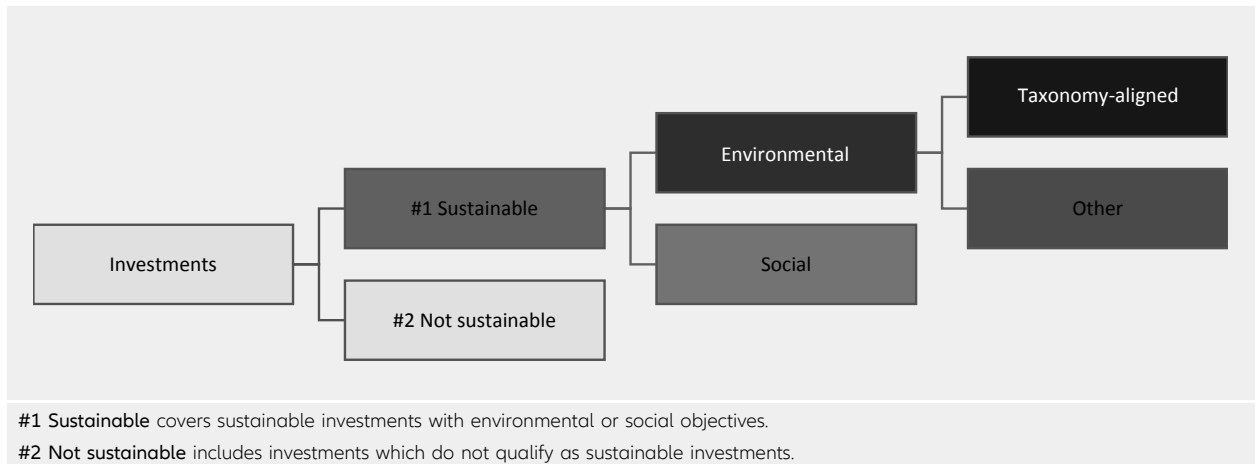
Investments

#1 Sustainable

#2 Not sustainable

Environmental

Social

Taxonomy-aligned

Other

#1 Sustainable covers sustainable investments with environmental or social objectives.

#2 Not sustainable includes investments which do not qualify as sustainable investments.